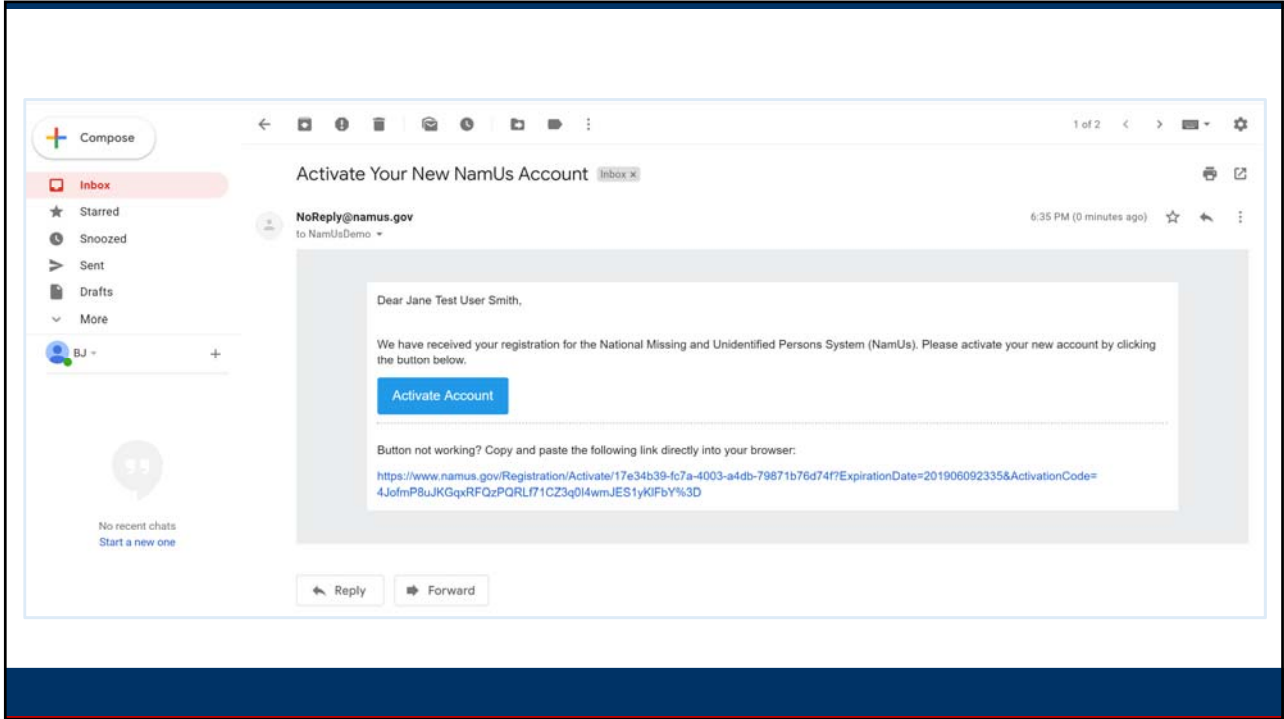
Compose
Inbox
Starred
Snoozed
Sent
Drafts
More
BJ

No recent chats
Start a new one

1 of 2

Activate Your New NamUs Account Inbox ×

NoReply@namus.gov
to NamUsDemo

6:35 PM (0 minutes ago)

Dear Jane Test User Smith,

We have received your registration for the National Missing and Unidentified Persons System (NamUs). Please activate your new account by clicking the button below.

Activate Account

Button not working? Copy and paste the following link directly into your browser:

https://www.namus.gov/Registration/Activate/17e34b39-fc7a-4003-a4db-79871b76d74f?ExpirationDate=201906092335&ActivationCode=4JofmP8uJKGqxRFQzPQRLf71CZ3q0l4wmJES1yKlFbY%3D

Reply
Forward